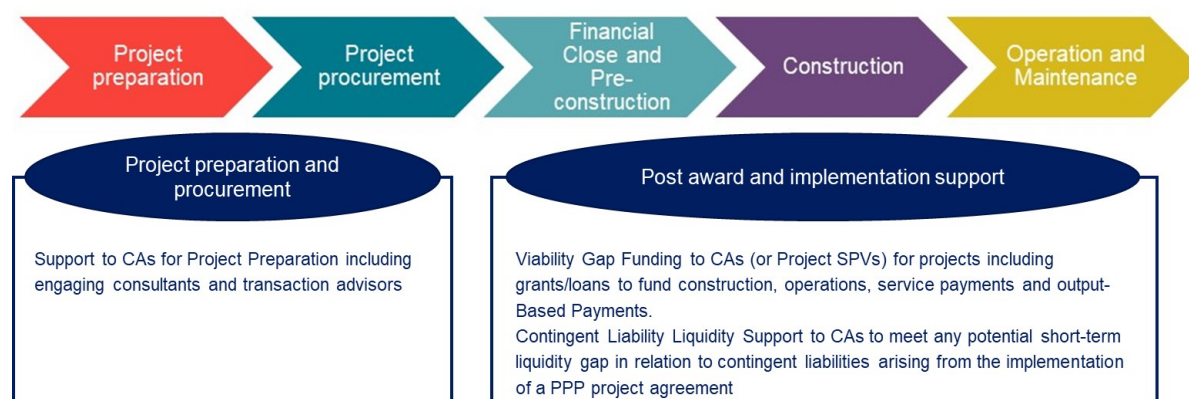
Project preparation

Project procurement

Financial Close and Pre-construction

Construction

Operation and Maintenance

Project preparation and procurement

Support to CAs for Project Preparation including engaging consultants and transaction advisors

Post award and implementation support

Viability Gap Funding to CAs (or Project SPVs) for projects including grants/loans to fund construction, operations, service payments and output-Based Payments.

Contingent Liability Liquidity Support to CAs to meet any potential short-term liquidity gap in relation to contingent liabilities arising from the implementation of a PPP project agreement